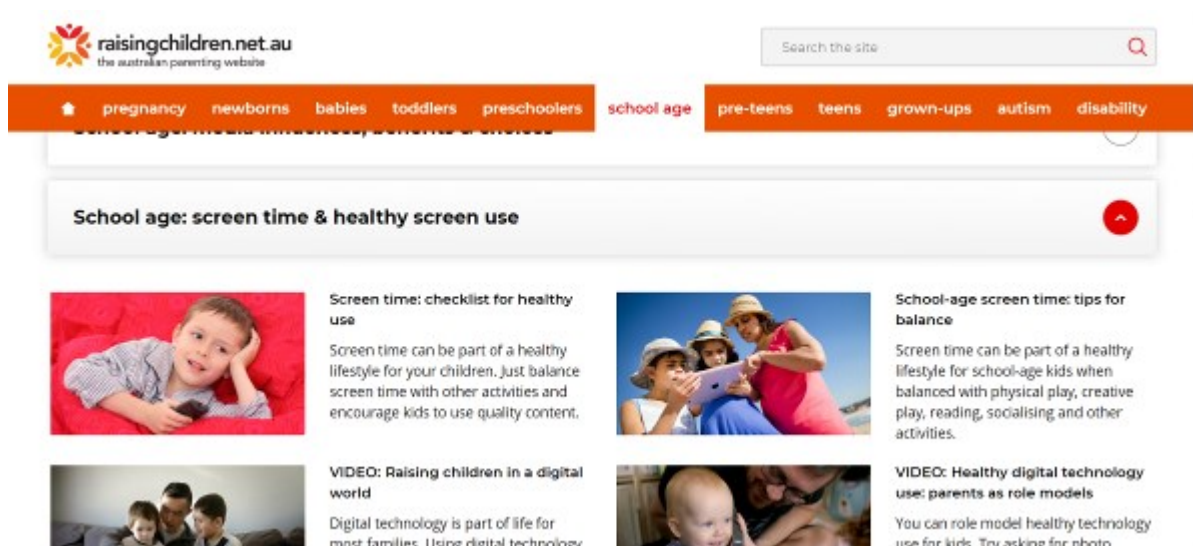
raisingchildren.net.au
the australian parenting website

Search the site

pregnancy newborns babies toddlers preschoolers school age pre-teens teens grown-ups autism disability

School age: screen time & healthy screen use

Screen time: checklist for healthy use

Screen time can be part of a healthy lifestyle for your children. Just balance screen time with other activities and encourage kids to use quality content.

School-age screen time: tips for balance

Screen time can be part of a healthy lifestyle for school-age kids when balanced with physical play, creative play, reading, socialising and other activities.

VIDEO: Raising children in a digital world

Digital technology is part of life for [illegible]

VIDEO: Healthy digital technology use: parents as role models

You can role model healthy technology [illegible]